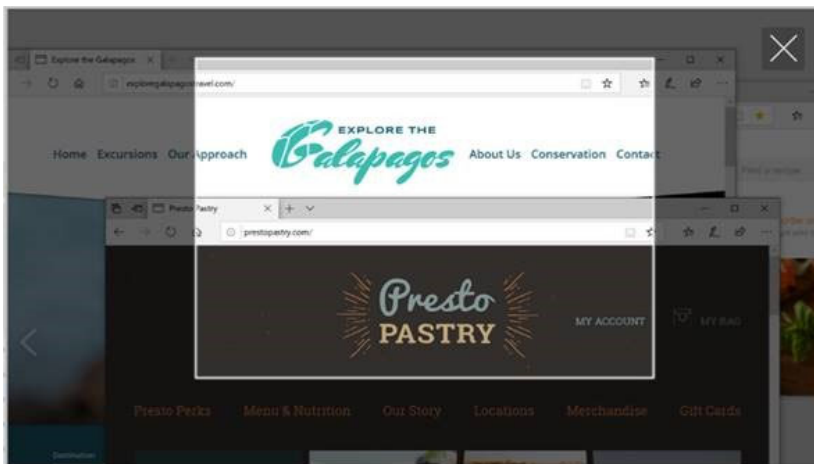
Explore the Galapagos ×

explorethegalapagostravel.com/

Home Excursions Our Approach

EXPLORE THE Galapagos

About Us Conservation Contact

Presto Pastry × + ∨

prestopastry.com/

Presto PASTRY

MY ACCOUNT

MY BAG

Presto Perks Menu & Nutrition Our Story Locations Merchandise Gift Cards